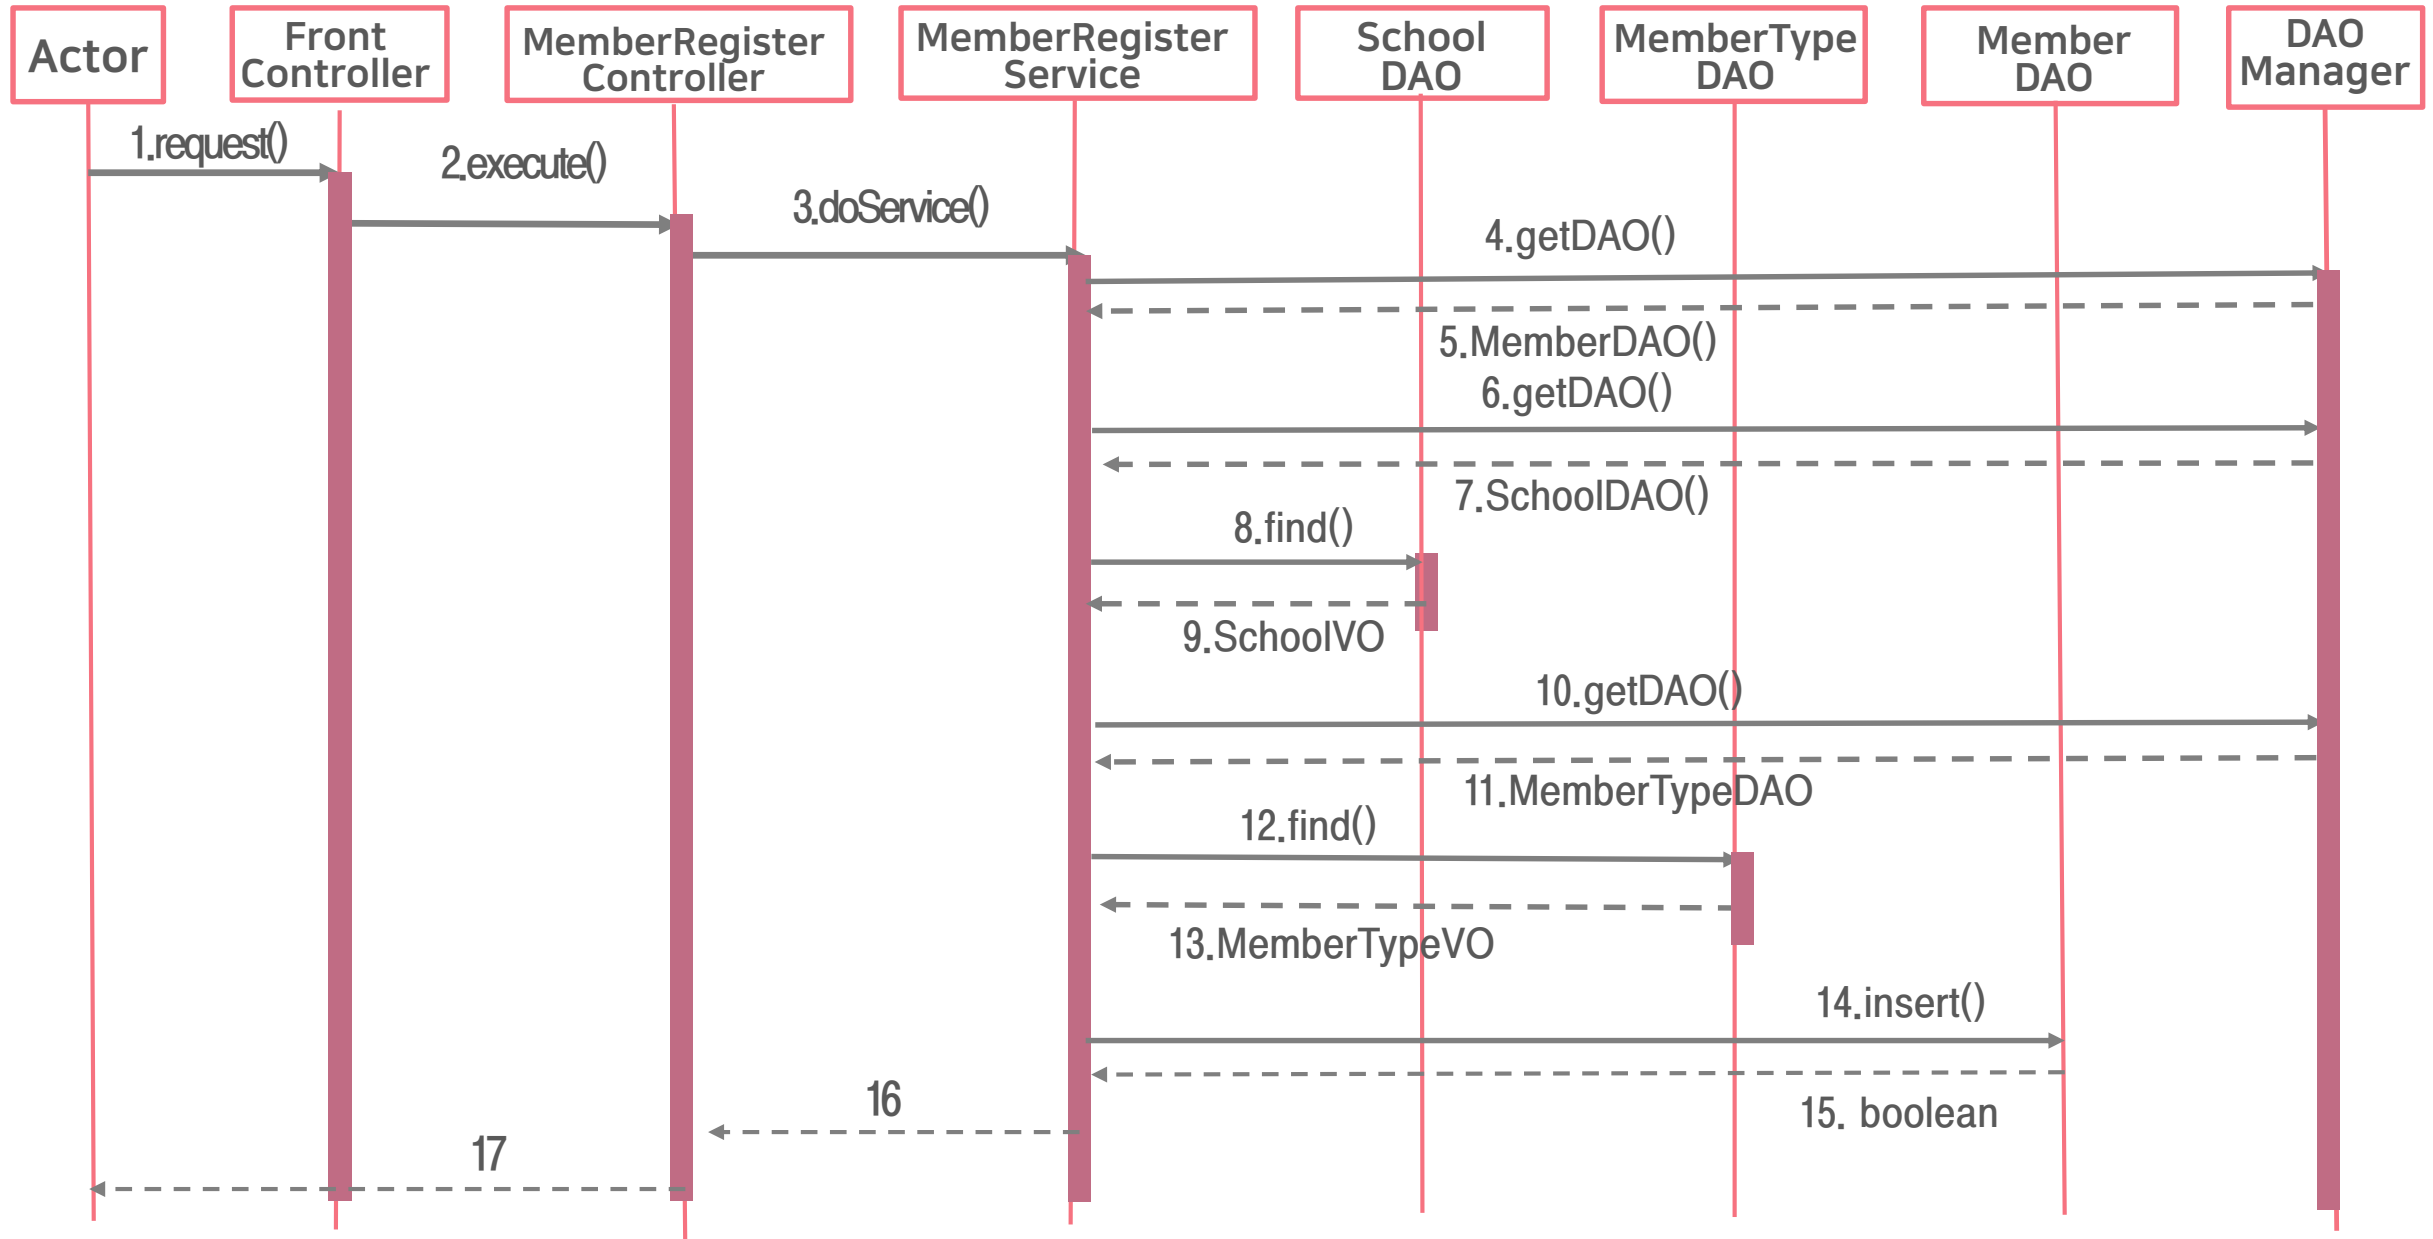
Actor

Front Controller

MemberRegister Controller

MemberRegister Service

School DAO

MemberType DAO

Member DAO

DAO Manager

1.request()

2.execute()

3.doService()

4.getDAO()

5.MemberDAO()

6.getDAO()

7.SchoolDAO()

8.find()

9.SchoolVO

10.getDAO()

11.MemberTypeDAO

12.find()

13.MemberTypeVO

14.insert()

15. boolean

16

17